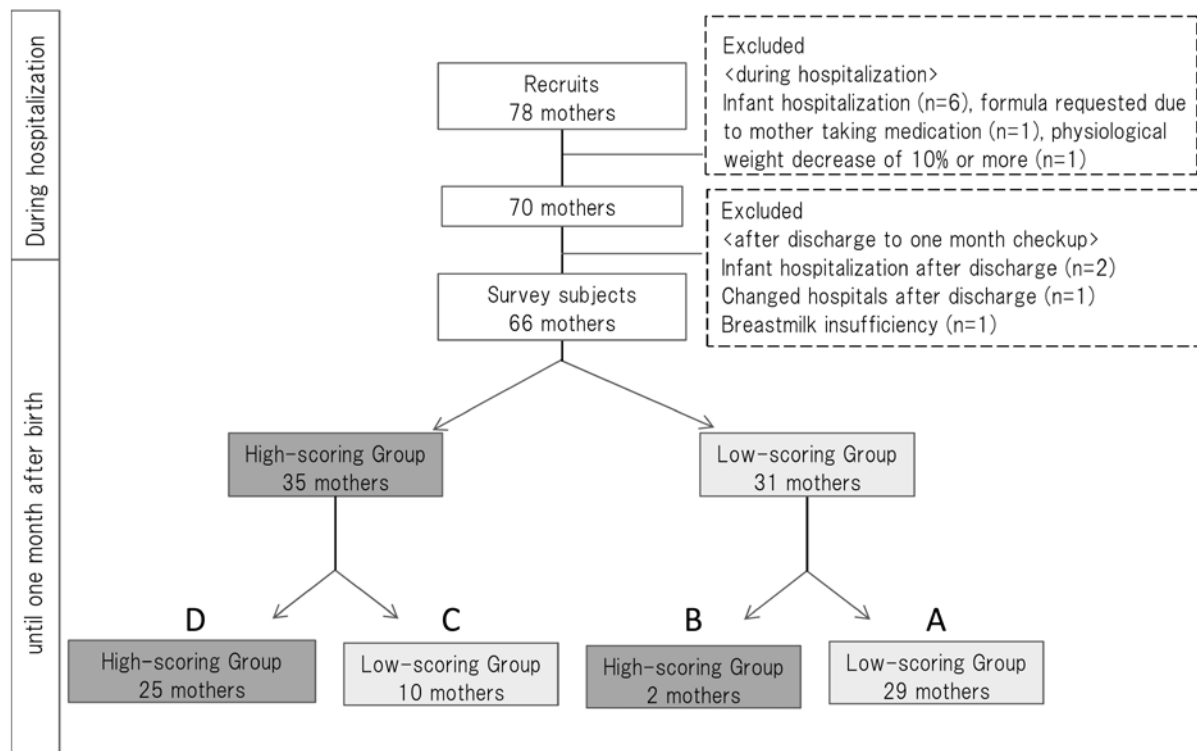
During hospitalization

until one month after birth

Recruits
78 mothers

Excluded
<during hospitalization>
Infant hospitalization (n=6), formula requested due to mother taking medication (n=1), physiological weight decrease of 10% or more (n=1)

70 mothers

Excluded
<after discharge to one month checkup>
Infant hospitalization after discharge (n=2)
Changed hospitals after discharge (n=1)
Breastmilk insufficiency (n=1)

Survey subjects
66 mothers

High-scoring Group
35 mothers

Low-scoring Group
31 mothers

D
High-scoring Group
25 mothers

C
Low-scoring Group
10 mothers

B
High-scoring Group
2 mothers

A
Low-scoring Group
29 mothers